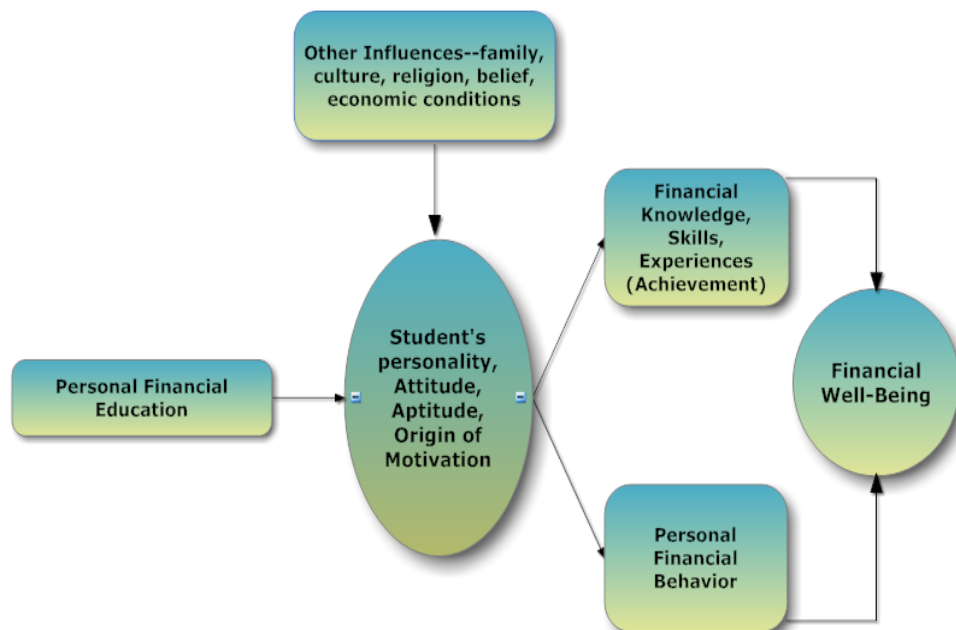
Other Influences--family, culture, religion, belief, economic conditions

Personal Financial Education

Student's personality, Attitude, Aptitude, Origin of Motivation

Financial Knowledge, Skills, Experiences (Achievement)

Personal Financial Behavior

Financial Well-Being